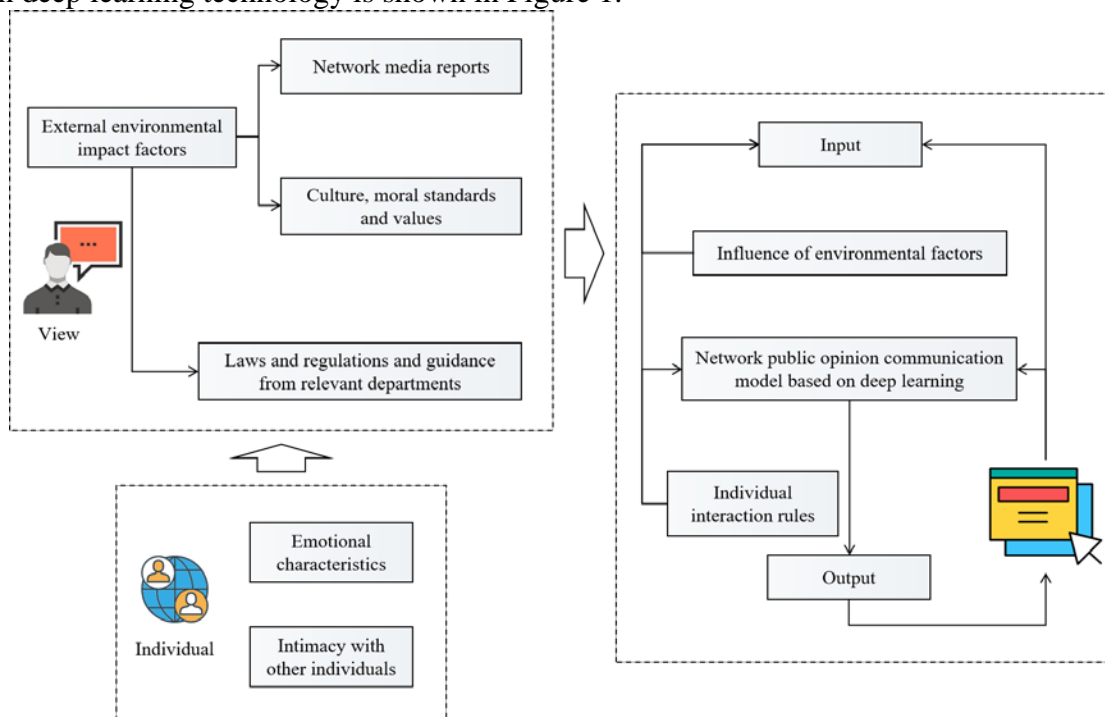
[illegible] deep learning technology is shown in Figure 1.

External environmental impact factors

Network media reports

Culture, moral standards and values

View

Laws and regulations and guidance from relevant departments

Individual

Emotional characteristics

Intimacy with other individuals

Input

Influence of environmental factors

Network public opinion communication model based on deep learning

Individual interaction rules

Output